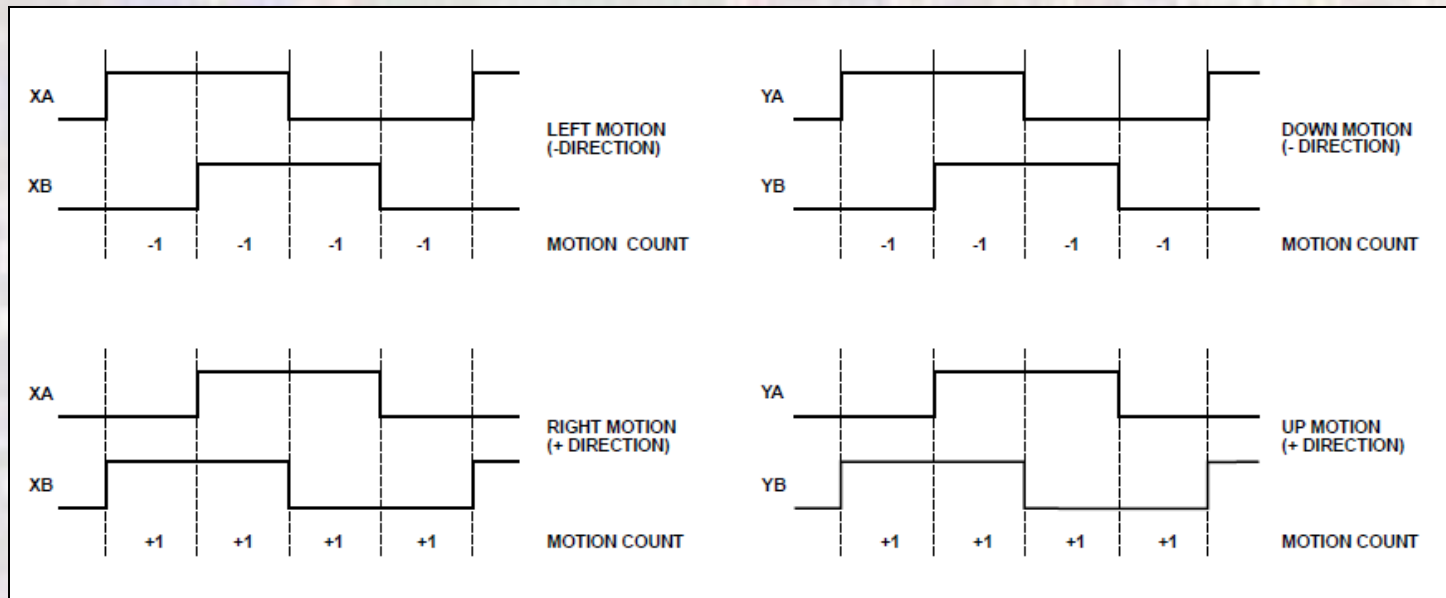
XA

XB

-1 -1 -1 -1

LEFT MOTION
(-DIRECTION)

MOTION COUNT

YA

YB

-1 -1 -1 -1

DOWN MOTION
(- DIRECTION)

MOTION COUNT

XA

XB

+1 +1 +1 +1

RIGHT MOTION
(+ DIRECTION)

MOTION COUNT

YA

YB

+1 +1 +1 +1

UP MOTION
(+ DIRECTION)

MOTION COUNT